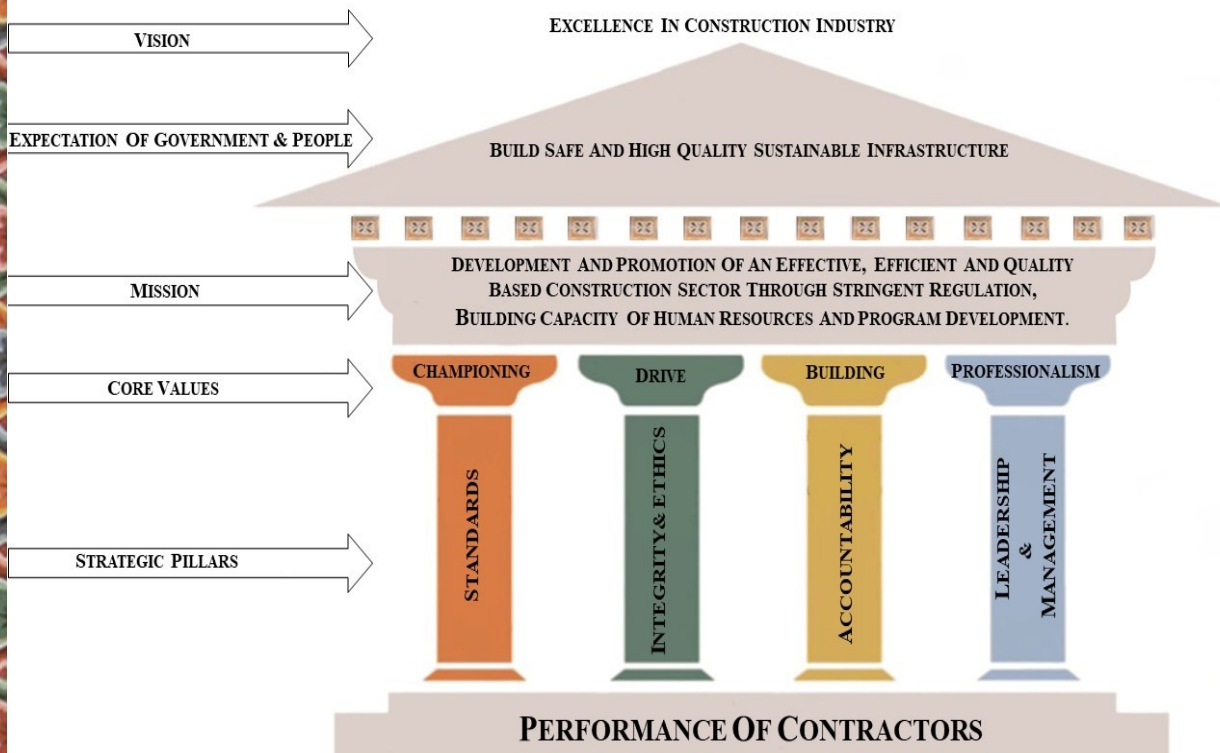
VISION

EXCELLENCE IN CONSTRUCTION INDUSTRY

EXPECTATION OF GOVERNMENT & PEOPLE

BUILD SAFE AND HIGH QUALITY SUSTAINABLE INFRASTRUCTURE

MISSION

DEVELOPMENT AND PROMOTION OF AN EFFECTIVE, EFFICIENT AND QUALITY BASED CONSTRUCTION SECTOR THROUGH STRINGENT REGULATION, BUILDING CAPACITY OF HUMAN RESOURCES AND PROGRAM DEVELOPMENT.

CORE VALUES

CHAMPIONING

DRIVE

BUILDING

PROFESSIONALISM

STRATEGIC PILLARS

STANDARDS

INTEGRITY & ETHICS

ACCOUNTABILITY

LEADERSHIP & MANAGEMENT

PERFORMANCE OF CONTRACTORS